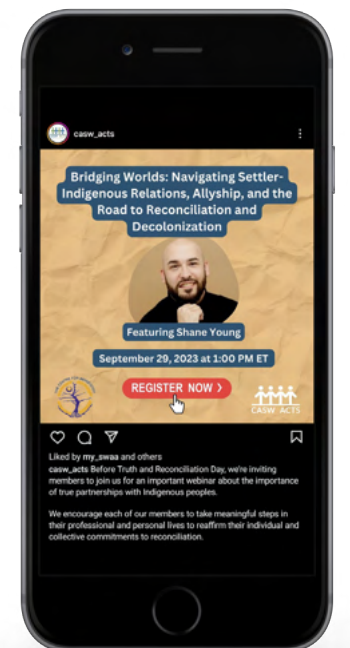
casw_acts

Bridging Worlds: Navigating Settler-Indigenous Relations, Allyship, and the Road to Reconciliation and Decolonization

Featuring Shane Young

September 29, 2023 at 1:00 PM ET

REGISTER NOW ›

CASW ACTS

Liked by my_swaa and others

casw_acts Before Truth and Reconciliation Day, we're inviting members to join us for an important webinar about the importance of true partnerships with Indigenous peoples.

We encourage each of our members to take meaningful steps in their professional and personal lives to reaffirm their individual and collective commitments to reconciliation.